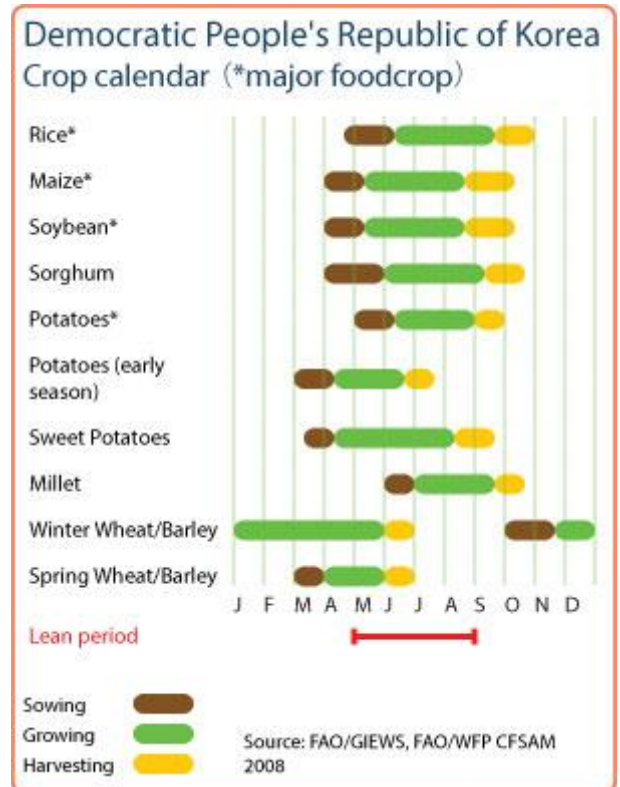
Democratic People's Republic of Korea
Crop calendar（*major foodcrop）

Rice*
Maize*
Soybean*
Sorghum
Potatoes*
Potatoes (early season)
Sweet Potatoes
Millet
Winter Wheat/Barley
Spring Wheat/Barley

J F M A M J J A S O N D

Lean period

Sowing
Growing
Harvesting

Source: FAO/GIEWS, FAO/WFP CFSAM 2008